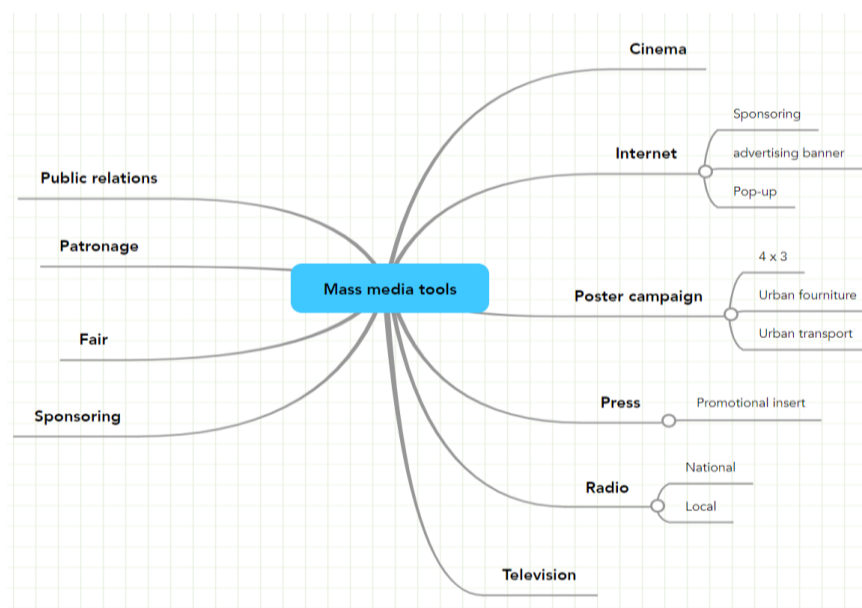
Mass media tools

Cinema

Internet
Sponsoring
advertising banner
Pop-up

Poster campaign
4 x 3
Urban fourniture
Urban transport

Press
Promotional insert

Radio
National
Local

Television

Public relations

Patronage

Fair

Sponsoring